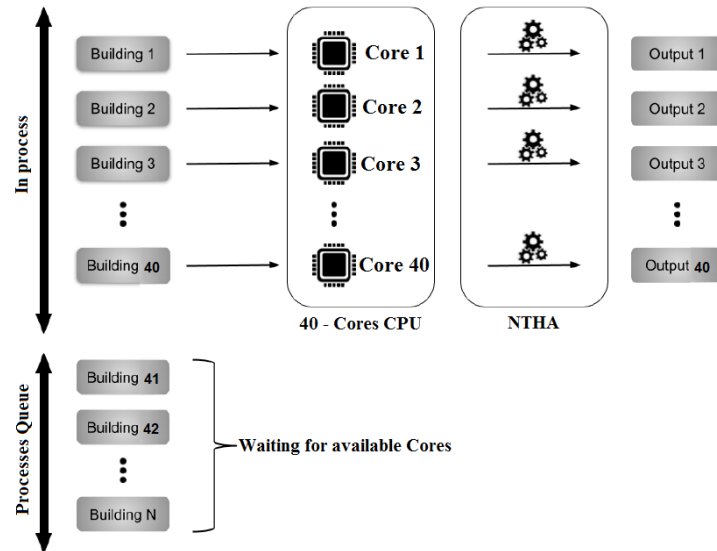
In process

Building 1
Building 2
Building 3
⋮
Building 40

Core 1
Core 2
Core 3
⋮
Core 40

40 - Cores CPU

NTHA

Output 1
Output 2
Output 3
⋮
Output 40

Processes Queue

Building 41
Building 42
⋮
Building N

Waiting for available Cores